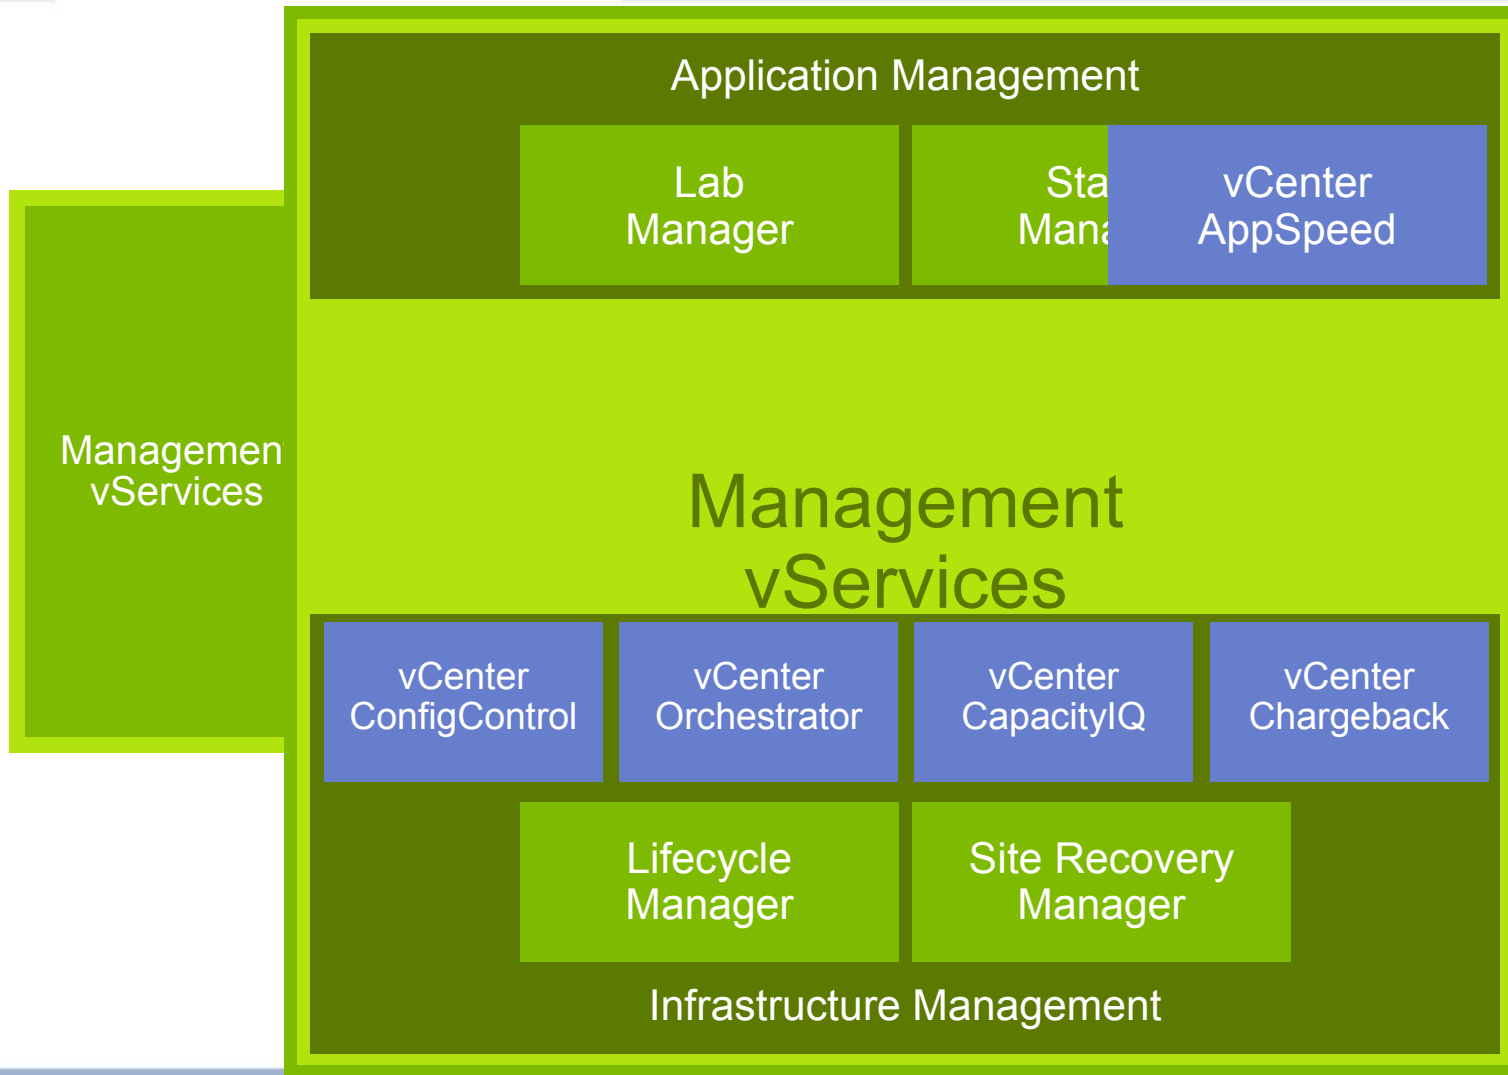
Application Management

Lab Manager

Sta Mana

vCenter AppSpeed

Managemen vServices

Management vServices

vCenter ConfigControl

vCenter Orchestrator

vCenter CapacityIQ

vCenter Chargeback

Lifecycle Manager

Site Recovery Manager

Infrastructure Management